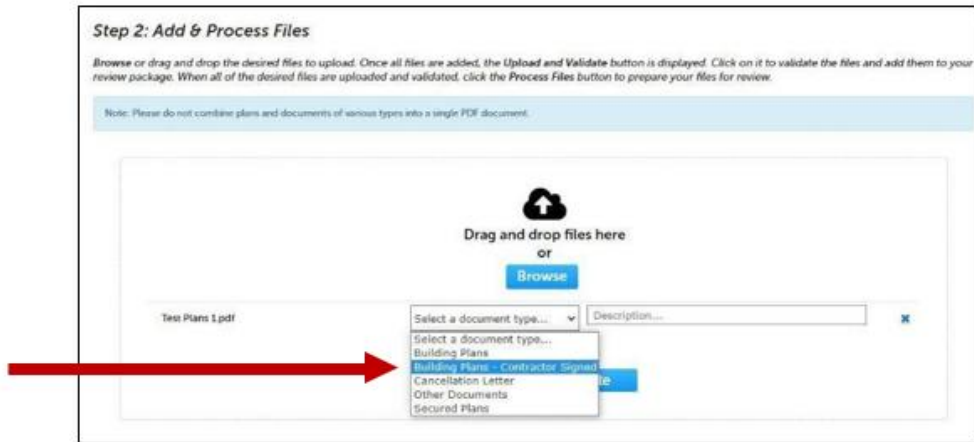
Step 2: Add & Process Files

Browse or drag and drop the desired files to upload. Once all files are added, the Upload and Validate button is displayed. Click on it to validate the files and add them to your review package. When all of the desired files are uploaded and validated, click the Process Files button to prepare your files for review.

Note: Please do not combine plans and documents of various types into a single PDF document.

Drag and drop files here
or
Browse

Test Plans 1.pdf

Select a document type...

Description...

Select a document type...
Building Plans
Building Plans - Contractor Signed
Cancellation Letter
Other Documents
Secured Plans

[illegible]te